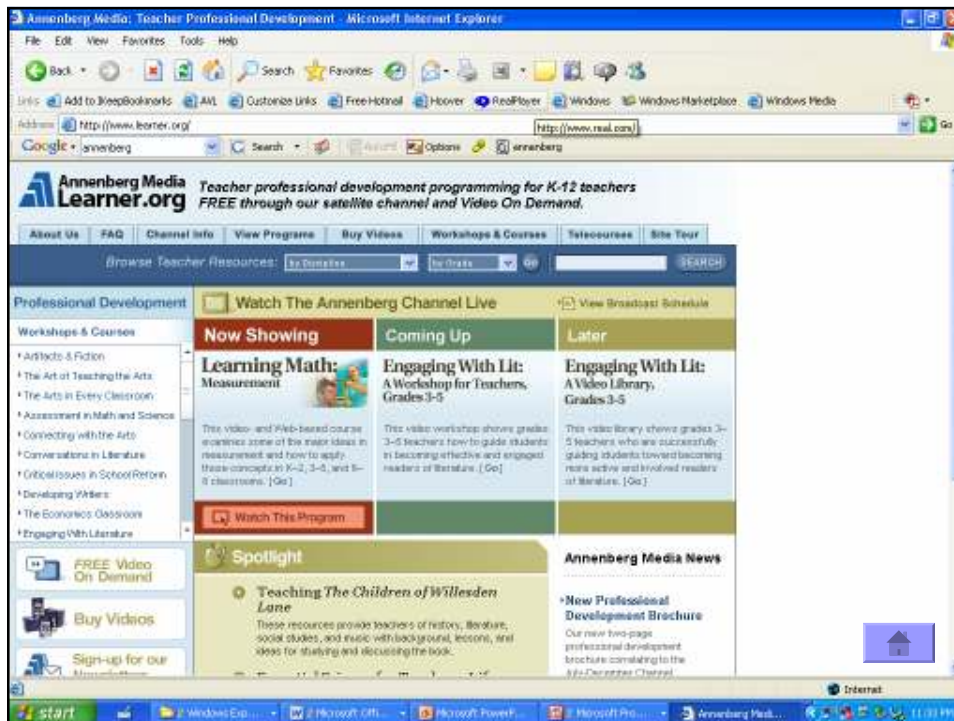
Annenberg Media: Teacher Professional Development - Microsoft Internet Explorer

File Edit View Favorites Tools Help

Back Search Favorites

Links Add to iKeepBookmarks AWL Customize Links Free Hotmail Hoover RealPlayer Windows Windows Marketplace Windows Media

Address http://www.learner.org/ http://www.real.com/ Go

Google annenberg Search Options annenberg

Annenberg Media Learner.org

Teacher professional development programming for K-12 teachers FREE through our satellite channel and Video On Demand.

About Us | FAQ | Channel Info | View Programs | Buy Videos | Workshops & Courses | Telecourses | Site Tour

Browse Teacher Resources: by Discipline | by Grade | Go | SEARCH

Professional Development

Workshops & Courses

• Artifacts & Fiction
• The Art of Teaching the Arts
• The Arts in Every Classroom
• Assessment in Math and Science
• Connecting with the Arts
• Conversations in Literature
• Critical Issues in School Reform
• Developing Writers
• The Economics Classroom
• Engaging With Literature

FREE Video On Demand

Buy Videos

Sign-up for our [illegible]

Watch The Annenberg Channel Live

View Broadcast Schedule

Now Showing

Learning Math: Measurement

This video- and Web-based course examines some of the major ideas in measurement and how to apply those concepts in K–2, 3–5, and 6–8 classrooms. [Go]

Watch This Program

Coming Up

Engaging With Lit: A Workshop for Teachers, Grades 3-5

This video workshop shows grades 3–5 teachers how to guide students in becoming effective and engaged readers of literature. [Go]

Later

Engaging With Lit: A Video Library, Grades 3-5

This video library shows grades 3–5 teachers who are successfully guiding students toward becoming more active and involved readers of literature. [Go]

Spotlight

Teaching The Children of Willesden Lane

These resources provide teachers of history, literature, social studies, and music with background, lessons, and ideas for studying and discussing the book.

Annenberg Media News

New Professional Development Brochure

Our new two-page professional development brochure correlating to the July-December Channel

Internet

start | 2 Windows Exp... | 2 Microsoft Offi... | Microsoft PowerP... | 2 Microsoft Pro... | Annenberg Medi... | 11:33 PM